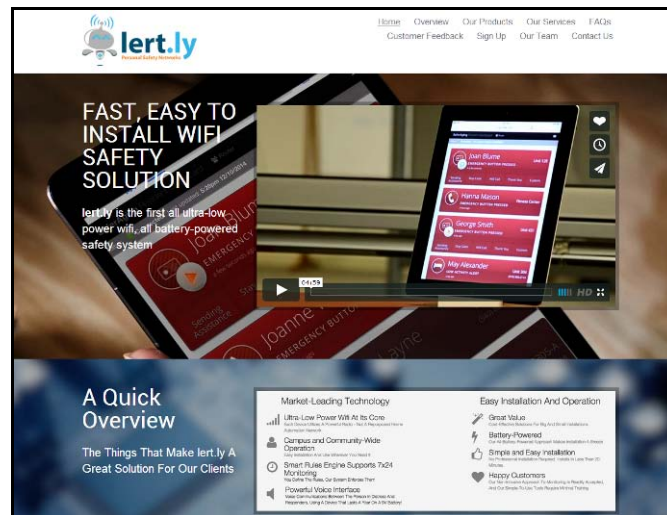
lert.ly
Personal Safety Networks

Home Overview Our Products Our Services FAQs
Customer Feedback Sign Up Our Team Contact Us

FAST, EASY TO INSTALL WIFI SAFETY SOLUTION

lert.ly is the first all ultra-low power wifi, all battery-powered safety system

Joan Blume
EMERGENCY BUTTON PRESSED
Hanna Mason
EMERGENCY BUTTON PRESSED
George Smith
EMERGENCY BUTTON PRESSED
May Alexander

04:59
HD

A Quick Overview

The Things That Make lert.ly A Great Solution For Our Clients

Market-Leading Technology
Ultra-Low Power Wifi At Its Core
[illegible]
Campus and Community-Wide Operation
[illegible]
Smart Rules Engine Supports 7x24 Monitoring
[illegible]
Powerful Voice Interface
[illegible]

Easy Installation And Operation
Great Value
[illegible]
Battery-Powered
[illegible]
Simple and Easy Installation
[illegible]
Happy Customers
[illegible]